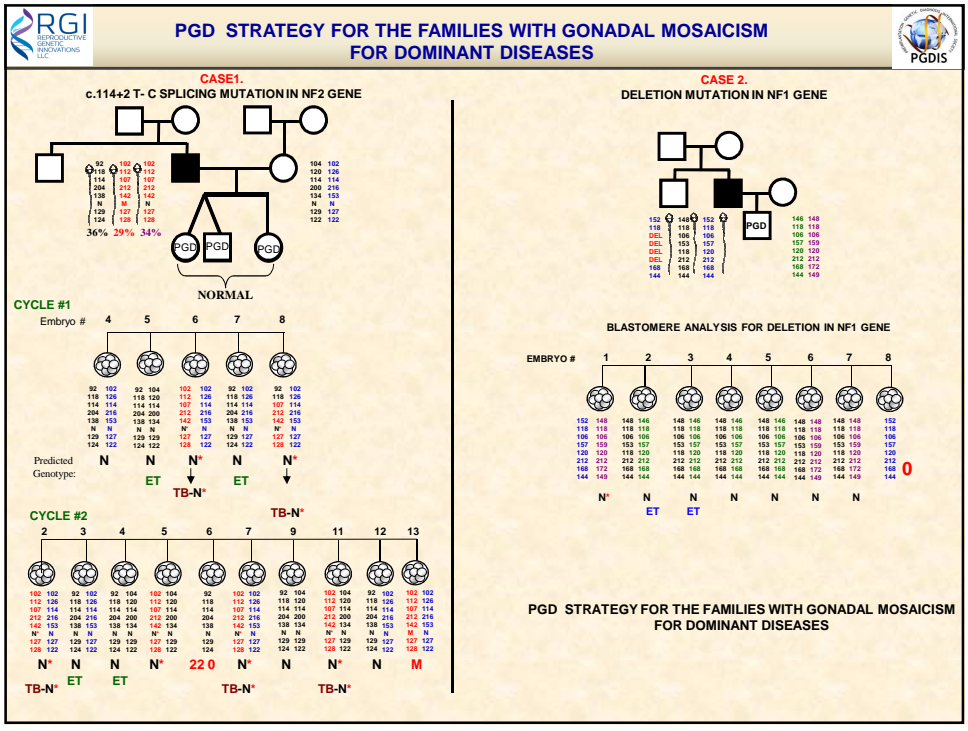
RGI REPRODUCTIVE GENETIC INNOVATIONS LLC

PGD STRATEGY FOR THE FAMILIES WITH GONADAL MOSAICISM FOR DOMINANT DISEASES

PGDIS

CASE1.
c.114+2 T- C SPLICING MUTATION IN NF2 GENE

92 118 114 204 138 N 129 124
102 112 107 212 142 M 127 128
102 112 107 212 142 N 127 128
104 120 114 200 134 N 129 122
102 126 114 216 153 N 127 122

36% 29% 34%

PGD PGD PGD

NORMAL

CYCLE #1
Embryo # 4 5 6 7 8

| 4 | 5 | 6 | 7 | 8 |
|---|---|---|---|---|
| 92 102 | 92 104 | 102 102 | 92 102 | 102 102 |
| 118 126 | 118 120 | 112 126 | 118 126 | 112 126 |
| 114 114 | 114 114 | 107 114 | 114 114 | 107 114 |
| 204 216 | 204 200 | 212 216 | 204 216 | 212 216 |
| 138 153 | 138 134 | 142 153 | 138 153 | 142 153 |
| N N | N N | N* N | N N | N* N |
| 129 127 | 129 129 | 127 127 | 129 127 | 127 127 |
| 124 122 | 124 122 | 128 122 | 124 122 | 128 122 |

Predicted Genotype: N N N* N N*
ET ET
TB-N* TB-N*

CYCLE #2
2 3 4 5 6 7 9 11 12 13

| 2 | 3 | 4 | 5 | 6 | 7 | 9 | 11 | 12 | 13 |
|---|---|---|---|---|---|---|---|---|---|
| 102 102 | 92 102 | 92 104 | 102 104 | 92 | 102 102 | 92 104 | 102 104 | 92 102 | 102 102 |
| 112 126 | 118 126 | 118 120 | 112 120 | 118 | 112 126 | 118 120 | 112 120 | 118 126 | 112 126 |
| 107 114 | 114 114 | 114 114 | 107 114 | 114 | 107 114 | 114 114 | 107 114 | 114 114 | 107 114 |
| 212 216 | 204 216 | 204 200 | 212 200 | 204 | 212 216 | 204 200 | 212 200 | 204 216 | 212 216 |
| 142 153 | 138 153 | 138 134 | 142 134 | 138 | 142 153 | 138 134 | 142 134 | 138 153 | 142 153 |
| N* N | N N | N N | N* N | N | N* N | N N | N* N | N N | M N |
| 127 127 | 129 127 | 129 129 | 127 129 | 129 | 127 127 | 129 129 | 127 129 | 129 127 | 127 127 |
| 128 122 | 124 122 | 124 122 | 128 122 | 124 | 128 122 | 124 122 | 128 122 | 124 122 | 128 122 |

N* N N N* 22 0 N* N N* N M
TB-N* ET ET TB-N* TB-N*

CASE 2.
DELETION MUTATION IN NF1 GENE

152 118 DEL DEL DEL DEL 168 144
148 118 106 153 118 212 168 144
152 118 106 157 120 212 168 144
PGD
146 118 106 157 120 212 168 144
148 118 106 159 120 212 172 149

BLASTOMERE ANALYSIS FOR DELETION IN NF1 GENE

EMBRYO # 1 2 3 4 5 6 7 8

| 1 | 2 | 3 | 4 | 5 | 6 | 7 | 8 |
|---|---|---|---|---|---|---|---|
| 152 148 | 148 146 | 148 146 | 148 146 | 148 146 | 148 148 | 148 148 | 152 |
| 118 118 | 118 118 | 118 118 | 118 118 | 118 118 | 118 118 | 118 118 | 118 |
| 106 106 | 106 106 | 106 106 | 106 106 | 106 106 | 106 106 | 106 106 | 106 |
| 157 159 | 153 157 | 153 157 | 153 157 | 153 157 | 153 159 | 153 159 | 157 |
| 120 120 | 118 120 | 118 120 | 118 120 | 118 120 | 118 120 | 118 120 | 120 |
| 212 212 | 212 212 | 212 212 | 212 212 | 212 212 | 212 212 | 212 212 | 212 |
| 168 172 | 168 168 | 168 168 | 168 168 | 168 168 | 168 172 | 168 172 | 168 |
| 144 149 | 144 144 | 144 144 | 144 144 | 144 144 | 144 149 | 144 149 | 144 |

0

N* N N N N N N
ET ET

PGD STRATEGY FOR THE FAMILIES WITH GONADAL MOSAICISM FOR DOMINANT DISEASES